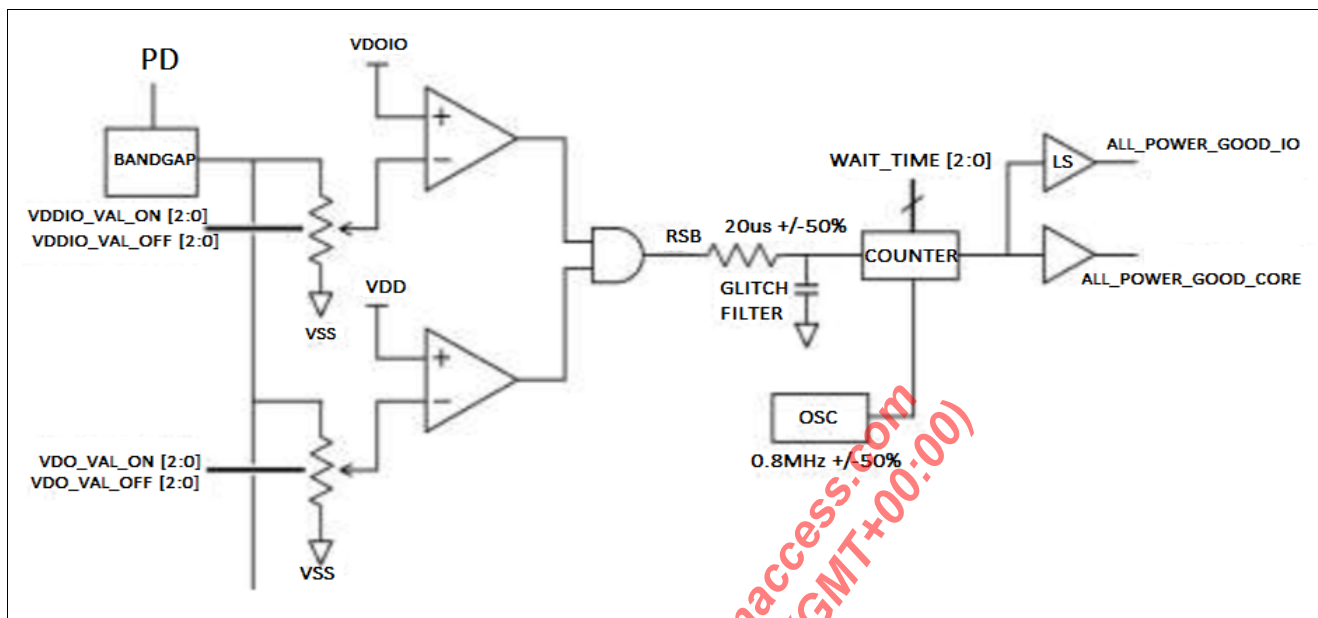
PD

BANDGAP

VDDIO_VAL_ON [2:0]
VDDIO_VAL_OFF [2:0]

VSS

VDOIO

+
−

VDD

+
−

VDO_VAL_ON [2:0]
VDO_VAL_OFF [2:0]

VSS

RSB

20us +/-50%

GLITCH
FILTER

WAIT_TIME [2:0]

COUNTER

OSC

0.8MHz +/-50%

LS

ALL_POWER_GOOD_IO

ALL_POWER_GOOD_CORE

access.com
(GMT+00:00)